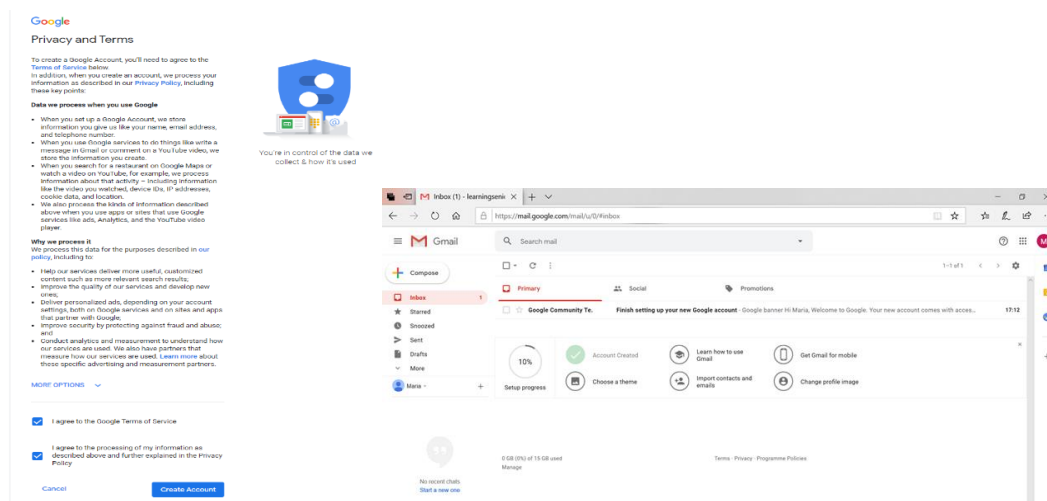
Google

Privacy and Terms

To create a Google Account, you'll need to agree to the Terms of Service below.
In addition, when you create an account, we process your information as described in our Privacy Policy, including these key points:

Data we process when you use Google

- When you set up a Google Account, we store information you give us like your name, email address, and telephone number.
- When you use Google services to do things like write a message in Gmail or comment on a YouTube video, we store the information you create.
- When you search for a restaurant on Google Maps or watch a video on YouTube, for example, we process information about that activity – including information like the video you watched, device IDs, IP addresses, cookie data, and location.
- We also process the kinds of information described above when you use apps or sites that use Google services like ads, Analytics, and the YouTube video player.

Why we process it
We process this data for the purposes described in our policy, including to:

- Help our services deliver more useful, customized content such as more relevant search results;
- Improve the quality of our services and develop new ones;
- Deliver personalized ads, depending on your account settings, both on Google services and on sites and apps that partner with Google;
- Improve security by protecting against fraud and abuse; and
- Conduct analytics and measurement to understand how our services are used. We also have partners that measure how our services are used. Learn more about these specific advertising and measurement partners.

MORE OPTIONS

I agree to the Google Terms of Service

I agree to the processing of my information as described above and further explained in the Privacy Policy

Cancel

Create Account

You're in control of the data we collect & how it's used

Inbox (1) - learningseni

https://mail.google.com/mail/u/0/#inbox

Gmail

Search mail

Compose

Inbox 1
Starred
Snoozed
Sent
Drafts
More

Maria

1–1 of 1

Primary
Social
Promotions

Google Community Te.
Finish setting up your new Google account - Google banner Hi Maria, Welcome to Google. Your new account comes with acces...
17:12

10%
Setup progress

Account Created
Learn how to use Gmail
Get Gmail for mobile
Choose a theme
Import contacts and emails
Change profile image

No recent chats
Start a new one

0 GB (0%) of 15 GB used
Manage

Terms · Privacy · Programme Policies